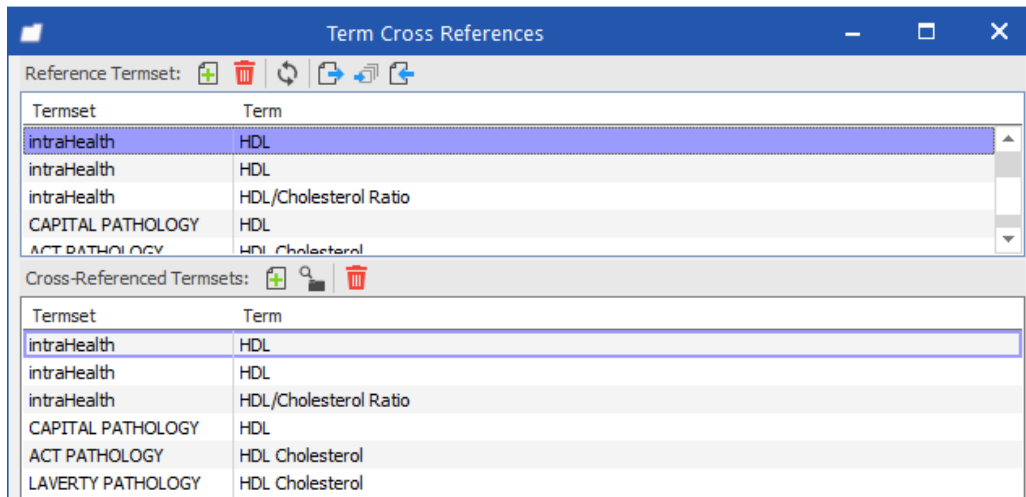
Term Cross References

Reference Termset:

| Termset | Term |
|---|---|
| intraHealth | HDL |
| intraHealth | HDL |
| intraHealth | HDL/Cholesterol Ratio |
| CAPITAL PATHOLOGY | HDL |
| ACT PATHOLOGY | HDL Cholesterol |

Cross-Referenced Termsets:

| Termset | Term |
|---|---|
| intraHealth | HDL |
| intraHealth | HDL |
| intraHealth | HDL/Cholesterol Ratio |
| CAPITAL PATHOLOGY | HDL |
| ACT PATHOLOGY | HDL Cholesterol |
| LAVERTY PATHOLOGY | HDL Cholesterol |